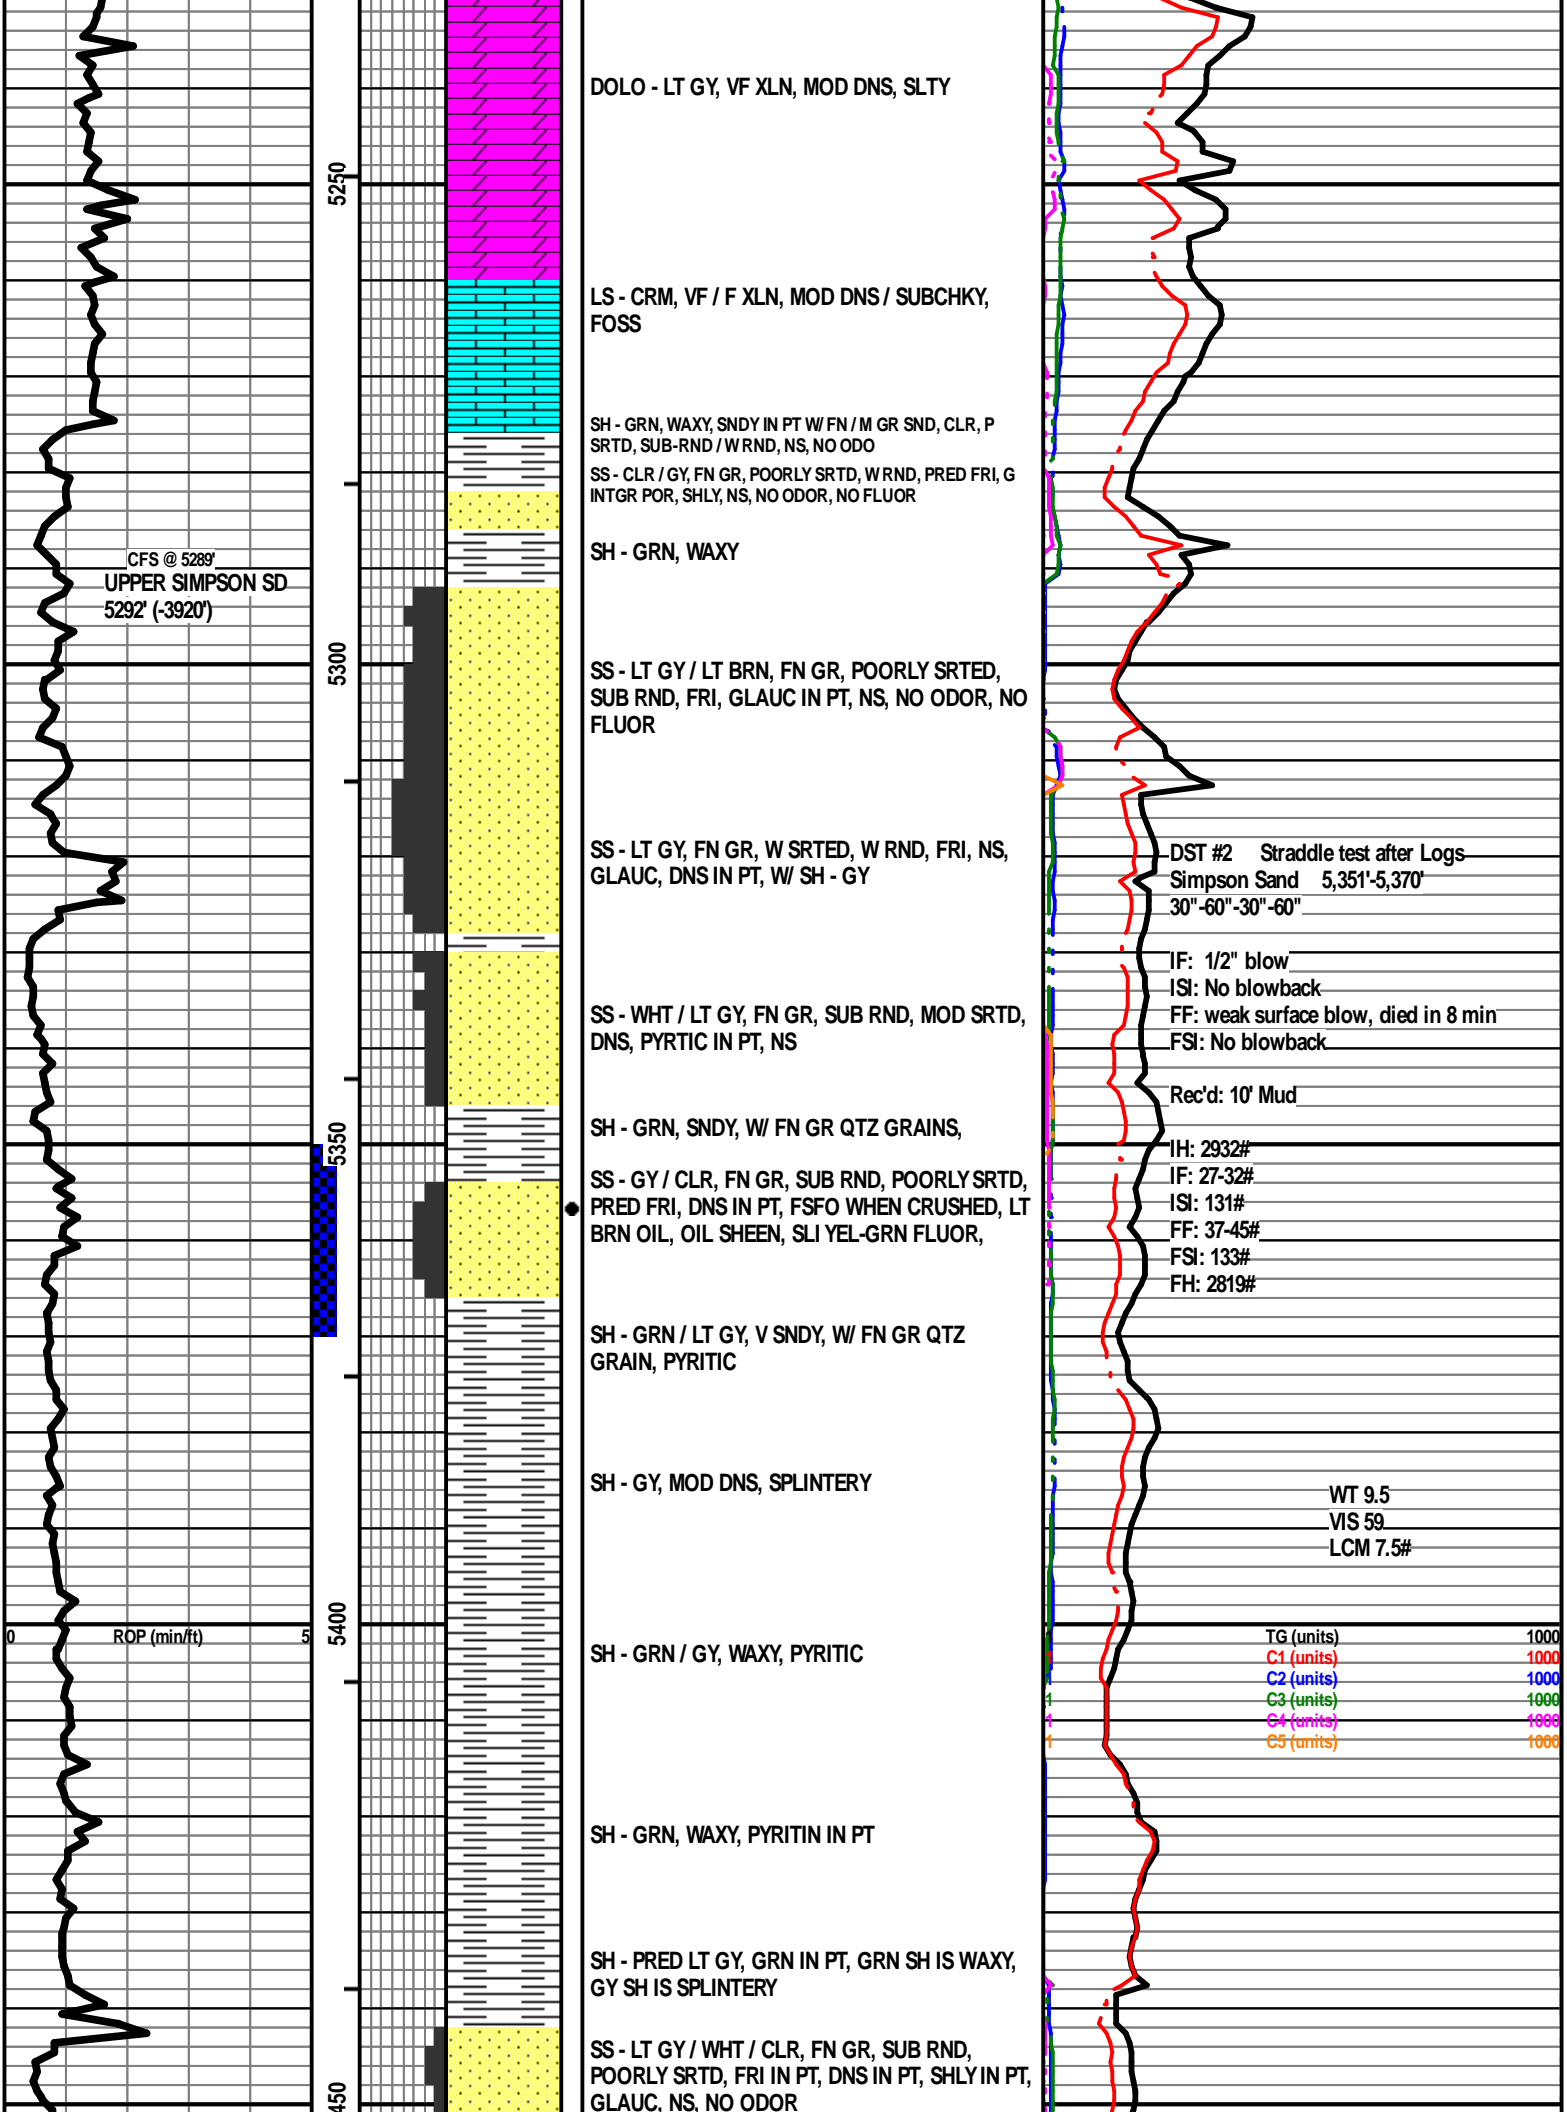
DOLO - LT GY, VF XLN, MOD DNS, SLTY

5250

LS - CRM, VF / F XLN, MOD DNS / SUBCHKY, FOSS

SH - GRN, WAXY, SNDY IN PT W/ FN / M GR SND, CLR, P SRTD, SUB-RND / W RND, NS, NO ODO

SS - CLR / GY, FN GR, POORLY SRTD, W RND, PRED FRI, G INTGR POR, SHLY, NS, NO ODOR, NO FLUOR

CFS @ 5289'
UPPER SIMPSON SD
5292' (-3920')

SH - GRN, WAXY

5300

SS - LT GY / LT BRN, FN GR, POORLY SRTED, SUB RND, FRI, GLAUC IN PT, NS, NO ODOR, NO FLUOR

SS - LT GY, FN GR, W SRTED, W RND, FRI, NS, GLAUC, DNS IN PT, W/ SH - GY

DST #2 Straddle test after Logs
Simpson Sand 5,351'-5,370'
30"-60"-30"-60"

IF: 1/2" blow
ISI: No blowback
FF: weak surface blow, died in 8 min
FSI: No blowback

SS - WHT / LT GY, FN GR, SUB RND, MOD SRTD, DNS, PYRTIC IN PT, NS

Rec'd: 10' Mud

SH - GRN, SNDY, W/ FN GR QTZ GRAINS,

5350

IH: 2932#
IF: 27-32#
ISI: 131#
FF: 37-45#
FSI: 133#
FH: 2819#

SS - GY / CLR, FN GR, SUB RND, POORLY SRTD, PRED FRI, DNS IN PT, FSFO WHEN CRUSHED, LT BRN OIL, OIL SHEEN, SLI YEL-GRN FLUOR,

SH - GRN / LT GY, V SNDY, W/ FN GR QTZ GRAIN, PYRITIC

SH - GY, MOD DNS, SPLINTERY

WT 9.5
VIS 59
LCM 7.5#

0 ROP (min/ft) 5

5400

SH - GRN / GY, WAXY, PYRITIC

TG (units) 1000
1 C1 (units) 1000
1 C2 (units) 1000
1 C3 (units) 1000
1 C4 (units) 1000
1 C5 (units) 1000

SH - GRN, WAXY, PYRITIN IN PT

SH - PRED LT GY, GRN IN PT, GRN SH IS WAXY, GY SH IS SPLINTERY

SS - LT GY / WHT / CLR, FN GR, SUB RND, POORLY SRTD, FRI IN PT, DNS IN PT, SHLY IN PT, GLAUC, NS, NO ODOR

450